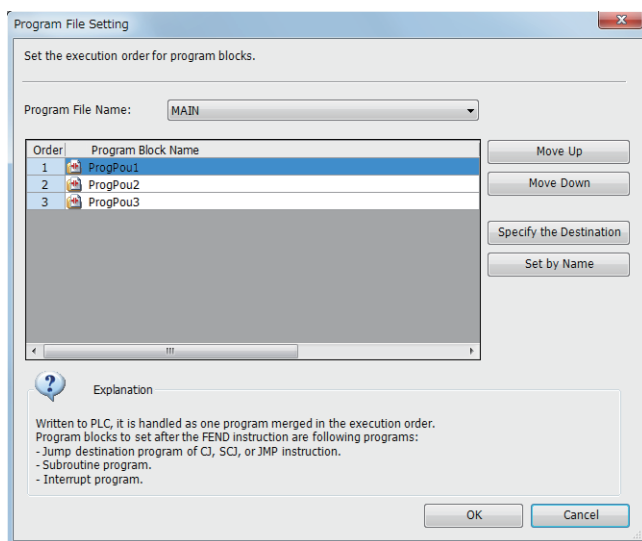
Program File Setting

Set the execution order for program blocks.

Program File Name: MAIN

| Order | Program Block Name |
|---|---|
| 1 | ProgPou1 |
| 2 | ProgPou2 |
| 3 | ProgPou3 |

Move Up

Move Down

Specify the Destination

Set by Name

Explanation

Written to PLC, it is handled as one program merged in the execution order.
Program blocks to set after the FEND instruction are following programs:
- Jump destination program of CJ, SCJ, or JMP instruction.
- Subroutine program.
- Interrupt program.

OK

Cancel